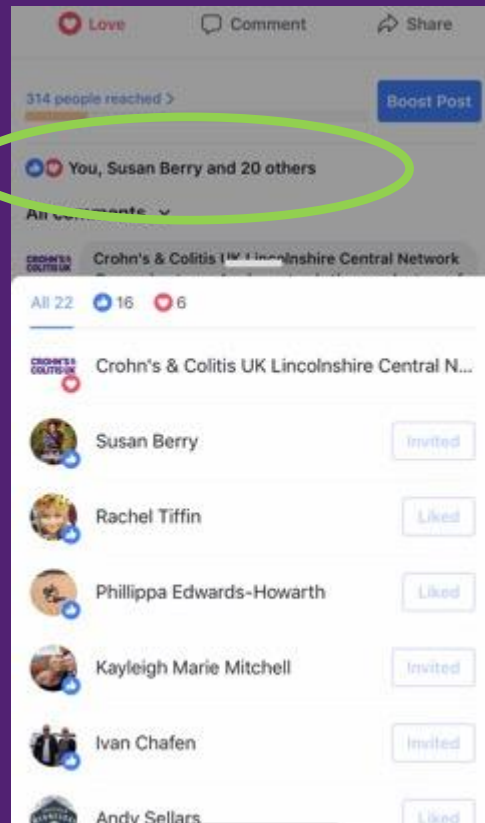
Love Comment Share

314 people reached >

Boost Post

You, Susan Berry and 20 others

All comments

CROHN'S & COLITIS UK

Crohn's & Colitis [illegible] Lincolnshire Central Network

All 22 16 6

CROHN'S & COLITIS UK

Crohn's & Colitis UK Lincolnshire Central N...

Susan Berry Invited

Rachel Tiffin Liked

Phillippa Edwards-Howarth Liked

Kayleigh Marie Mitchell Invited

Ivan Chafen Invited

Andy Sellars Liked